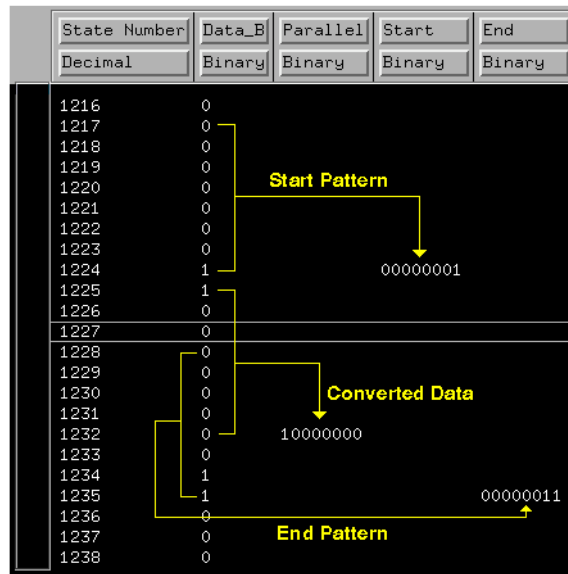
| State Number | Data_B | Parallel | Start | End |
|---|---|---|---|---|
| Decimal | Binary | Binary | Binary | Binary |
| 1216 | 0 | | | |
| 1217 | 0 | | | |
| 1218 | 0 | | | |
| 1219 | 0 | | | |
| 1220 | 0 | | | |
| 1221 | 0 | | | |
| 1222 | 0 | | | |
| 1223 | 0 | | | |
| 1224 | 1 | | 00000001 | |
| 1225 | 1 | | | |
| 1226 | 0 | | | |
| 1227 | 0 | | | |
| 1228 | 0 | | | |
| 1229 | 0 | | | |
| 1230 | 0 | | | |
| 1231 | 0 | | | |
| 1232 | 0 | 10000000 | | |
| 1233 | 0 | | | |
| 1234 | 1 | | | |
| 1235 | 1 | | | 00000011 |
| 1236 | 0 | | | |
| 1237 | 0 | | | |
| 1238 | 0 | | | |

Start Pattern

Converted Data

End Pattern